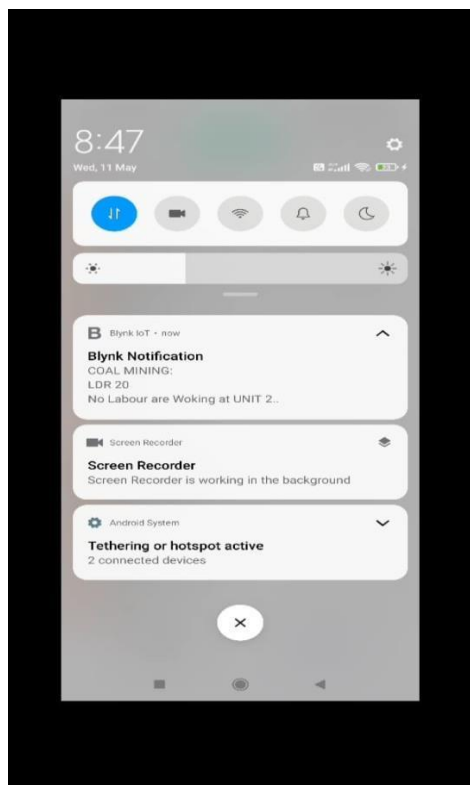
8:47
Wed, 11 May

Blynk IoT • now
Blynk Notification
COAL MINING:
LDR 20
No Labour are Woking at UNIT 2..

Screen Recorder
Screen Recorder
Screen Recorder is working in the background

Android System
Tethering or hotspot active
2 connected devices